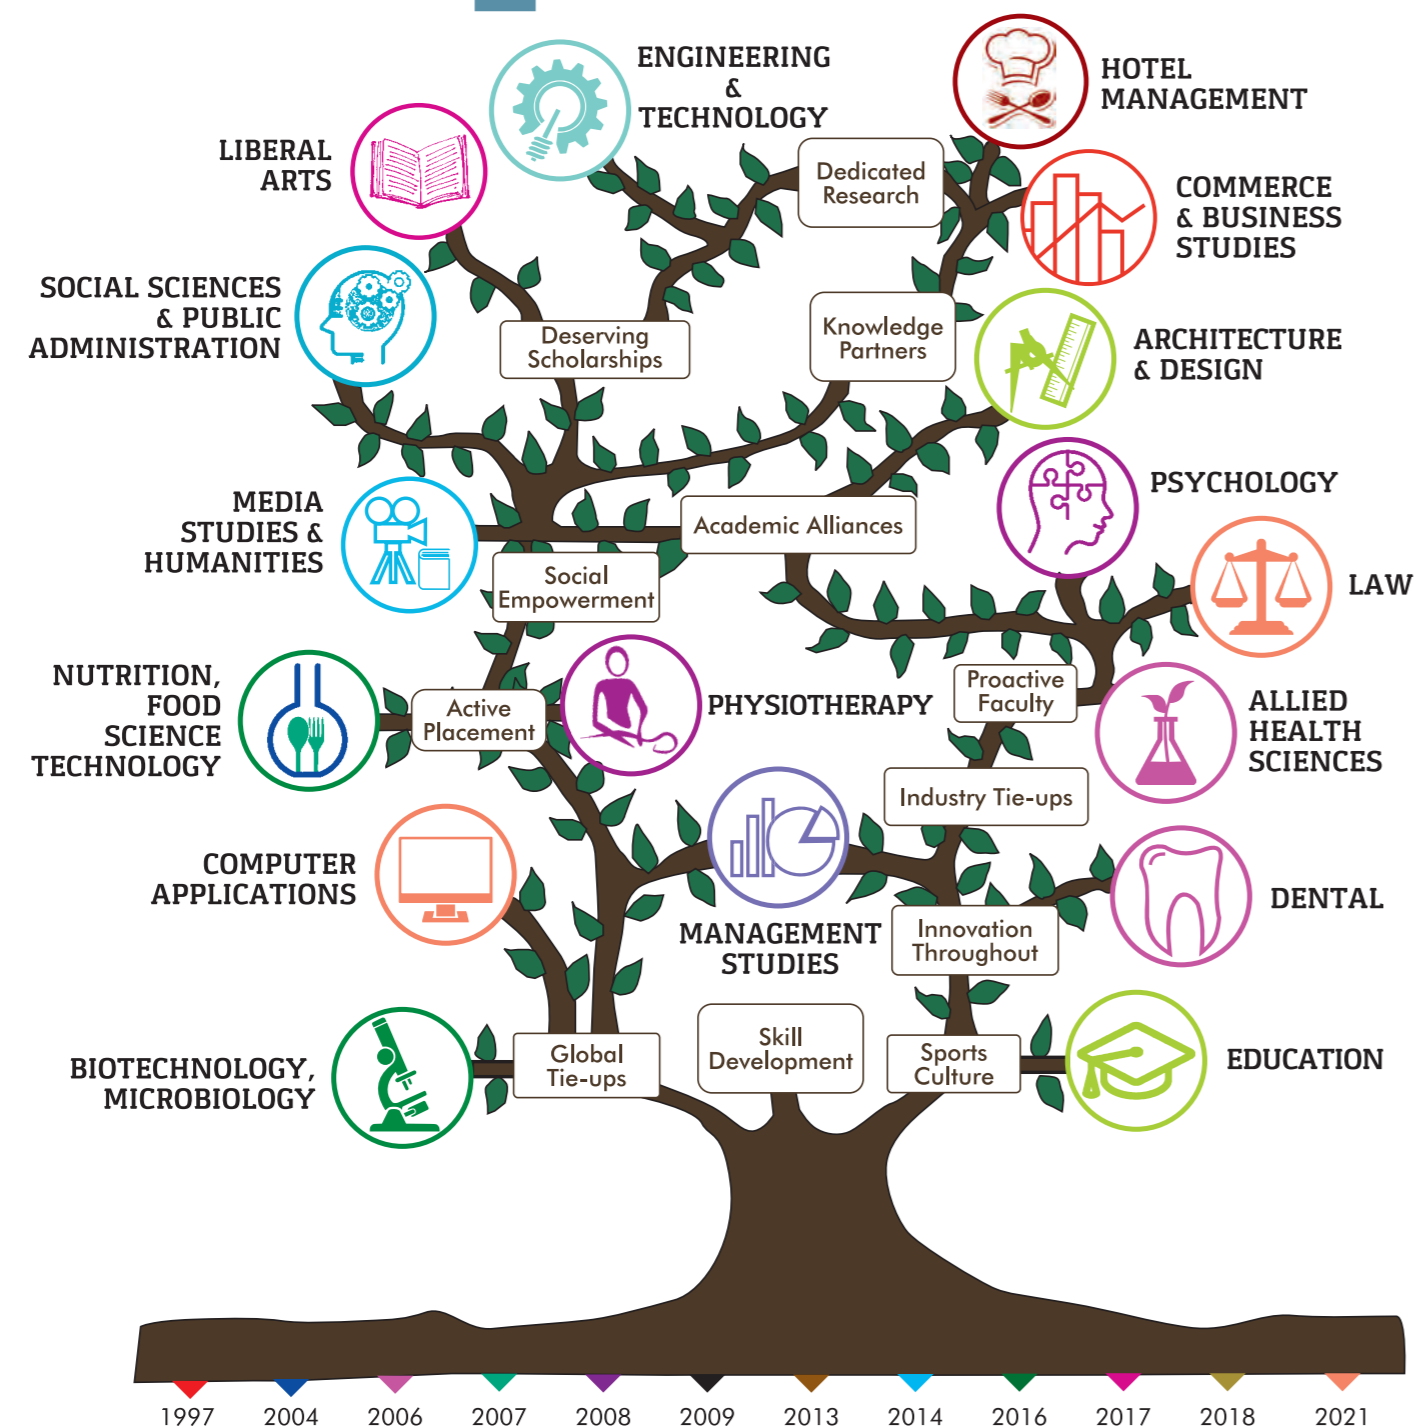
ENGINEERING & TECHNOLOGY

HOTEL MANAGEMENT

LIBERAL ARTS

Dedicated Research

COMMERCE & BUSINESS STUDIES

SOCIAL SCIENCES & PUBLIC ADMINISTRATION

Deserving Scholarships

Knowledge Partners

ARCHITECTURE & DESIGN

PSYCHOLOGY

MEDIA STUDIES & HUMANITIES

Academic Alliances

Social Empowerment

LAW

NUTRITION, FOOD SCIENCE TECHNOLOGY

Active Placement

PHYSIOTHERAPY

Proactive Faculty

ALLIED HEALTH SCIENCES

Industry Tie-ups

COMPUTER APPLICATIONS

DENTAL

MANAGEMENT STUDIES

Innovation Throughout

BIOTECHNOLOGY, MICROBIOLOGY

Global Tie-ups

Skill Development

Sports Culture

EDUCATION

1997 2004 2006 2007 2008 2009 2013 2014 2016 2017 2018 2021